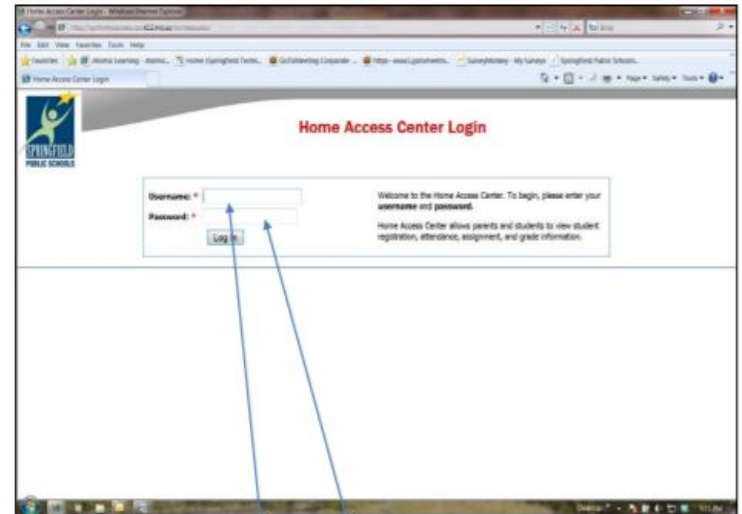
Home Access Center Login - Windows Internet Explorer

File Edit View Favorites Tools Help

Favorites

Home Access Center Login

Page ▾ Safety ▾ Tools ▾

SPRINGFIELD PUBLIC SCHOOLS

Home Access Center Login

Username: *

Password: *

Log In

Welcome to the Home Access Center. To begin, please enter your **username** and **password**.

Home Access Center allows parents and students to view student registration, attendance, assignment, and grade information.